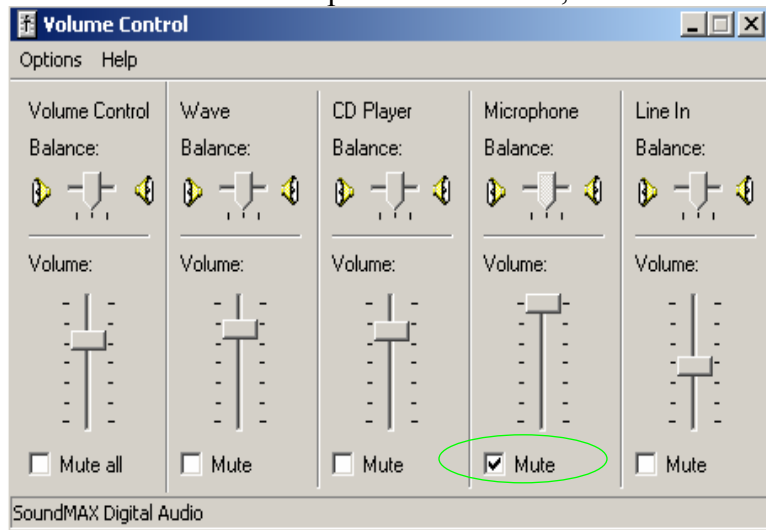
Volume Control

Options Help

Volume Control
Balance:
Volume:
Mute all

Wave
Balance:
Volume:
Mute

CD Player
Balance:
Volume:
Mute

Microphone
Balance:
Volume:
Mute

Line In
Balance:
Volume:
Mute

SoundMAX Digital Audio